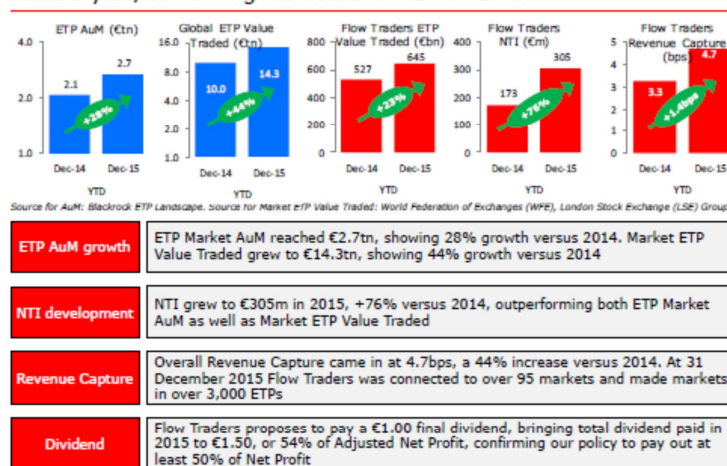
ETP AuM (€tn)
4.0
3.0
2.0
1.0
2.1
2.7
+28%
Dec-14
Dec-15
YTD

Global ETP Value Traded (€tn)
16.0
12.0
8.0
4.0
0.0
10.0
14.3
+44%
Dec-14
Dec-15
YTD

Flow Traders ETP Value Traded (€bn)
800
600
400
200
0
527
645
+23%
Dec-14
Dec-15
YTD

Flow Traders NTI (€m)
400
300
200
100
0
173
305
+76%
Dec-14
Dec-15
YTD

Flow Traders Revenue Capture (bps)
5
4
3
2
1
0
3.3
4.7
+1.4bps
Dec-14
Dec-15
YTD

Source for AuM: Blackrock ETP Landscape. Source for Market ETP Value Traded: World Federation of Exchanges (WFE), London Stock Exchange (LSE) Group

| ETP AuM growth | ETP Market AuM reached €2.7tn, showing 28% growth versus 2014. Market ETP Value Traded grew to €14.3tn, showing 44% growth versus 2014 |
|---|---|
| NTI development | NTI grew to €305m in 2015, +76% versus 2014, outperforming both ETP Market AuM as well as Market ETP Value Traded |
| Revenue Capture | Overall Revenue Capture came in at 4.7bps, a 44% increase versus 2014. At 31 December 2015 Flow Traders was connected to over 95 markets and made markets in over 3,000 ETPs |
| Dividend | Flow Traders proposes to pay a €1.00 final dividend, bringing total dividend paid in 2015 to €1.50, or 54% of Adjusted Net Profit, confirming our policy to pay out at least 50% of Net Profit |